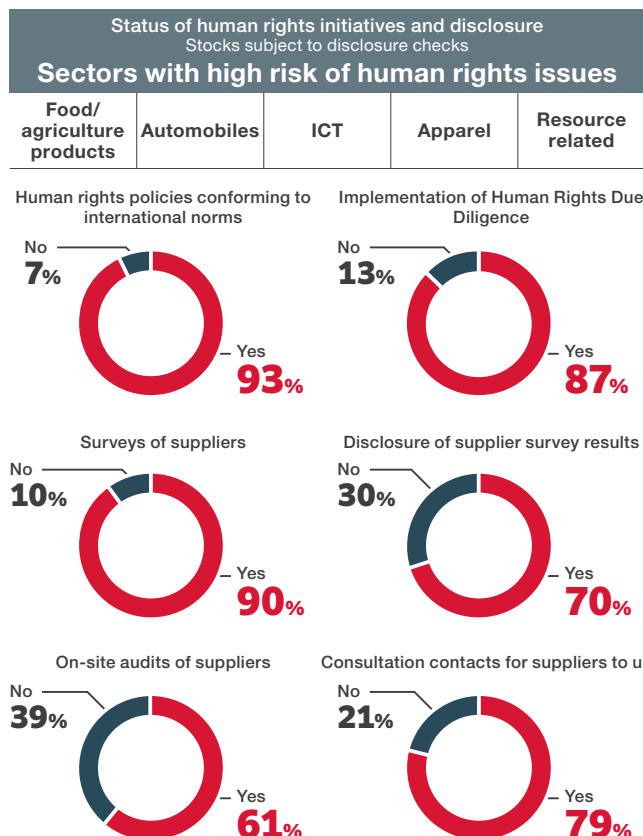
Status of human rights initiatives and disclosure
Stocks subject to disclosure checks

Sectors with high risk of human rights issues

| Food/ agriculture products | Automobiles | ICT | Apparel | Resource related |
|---|---|---|---|---|

Human rights policies conforming to international norms

No
7%

Yes
93%

Implementation of Human Rights Due Diligence

No
13%

Yes
87%

Surveys of suppliers

No
10%

Yes
90%

Disclosure of supplier survey results

No
30%

Yes
70%

On-site audits of suppliers

No
39%

Yes
61%

Consultation contacts for suppliers to u

No
21%

Yes
79%